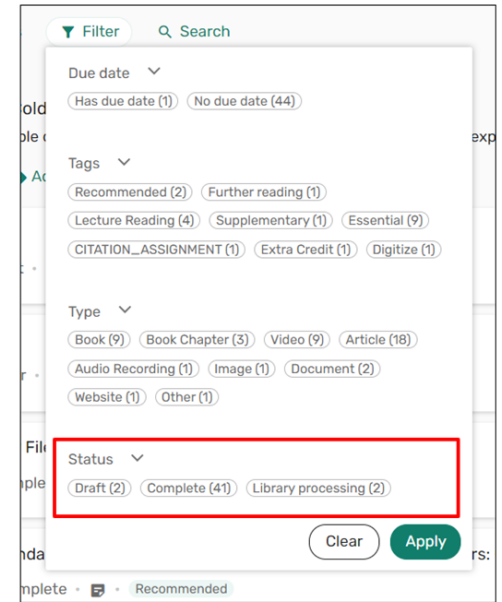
Filter Search

Due date
Has due date (1) No due date (44)

Tags
Recommended (2) Further reading (1)
Lecture Reading (4) Supplementary (1) Essential (9)
CITATION_ASSIGNMENT (1) Extra Credit (1) Digitize (1)

Type
Book (9) Book Chapter (3) Video (9) Article (18)
Audio Recording (1) Image (1) Document (2)
Website (1) Other (1)

Status
Draft (2) Complete (41) Library processing (2)

Clear Apply

old
ple
Ac
exp
Fil
nple
nda
rs:
mplete Recommended